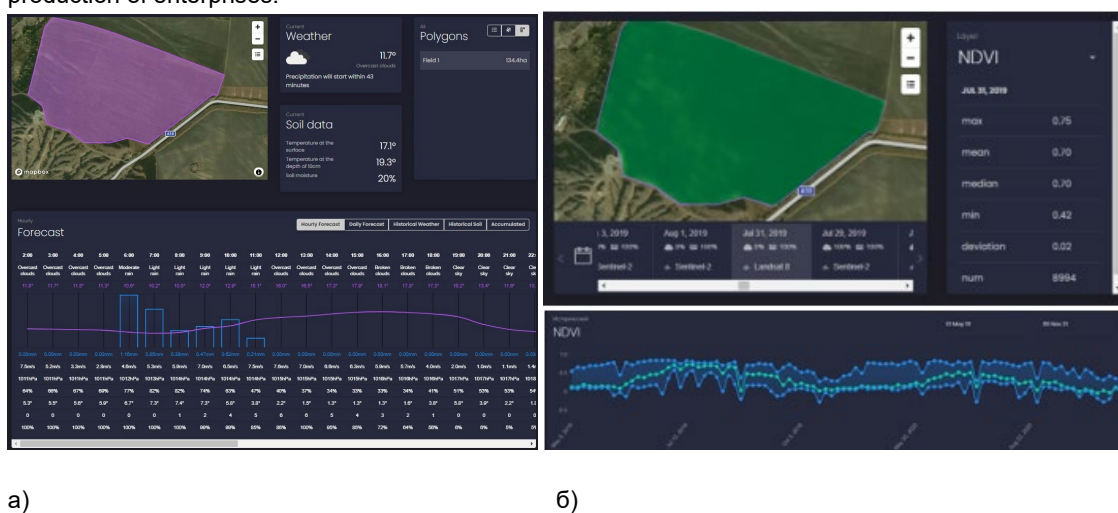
production of enterprises.

mapbox

Current
Weather
11.7°
Overcast clouds
Precipitation will start within 43 minutes

All
Polygons
Field 1 134.4ha

Current
Soil data
Temperature at the surface 17.1°
Temperature at the depth of 10cm 19.3°
Soil moisture 20%

Hourly
Forecast
Hourly Forecast Daily Forecast Historical Weather Historical Soil Accumulated

| 2:00 | 3:00 | 4:00 | 5:00 | 6:00 | 7:00 | 8:00 | 9:00 | 10:00 | 11:00 | 12:00 | 13:00 | 14:00 | 15:00 | 16:00 | 17:00 | 18:00 | 19:00 | 20:00 | 21:00 | 22: |
|---|---|---|---|---|---|---|---|---|---|---|---|---|---|---|---|---|---|---|---|---|
| Overcast clouds | Overcast clouds | Overcast clouds | Overcast clouds | Moderate rain | Light rain | Light rain | Light rain | Light rain | Light rain | Overcast clouds | Overcast clouds | Overcast clouds | Overcast clouds | Broken clouds | Broken clouds | Broken clouds | Clear sky | Clear sky | Clear sky | Cle |
| 11.8° | 11.7° | 11.5° | 11.3° | 10.6° | 10.2° | 10.6° | 12.0° | 12.9° | 16.1° | 16.0° | 16.6° | 17.3° | 17.8° | 18.1° | 17.8° | 17.3° | 16.2° | 13.4° | 11.9° | 11 |
| 0.00mm | 0.00mm | 0.00mm | 0.00mm | 1.16mm | 0.85mm | 0.28mm | 0.47mm | 0.82mm | 0.21mm | 0.00mm | 0.00mm | 0.00mm | 0.00mm | 0.00mm | 0.00mm | 0.00mm | 0.00mm | 0.00mm | 0.00mm | 0.0 |
| 7.5m/s | 5.2m/s | 3.3m/s | 2.9m/s | 4.6m/s | 5.3m/s | 5.9m/s | 7.0m/s | 6.5m/s | 7.5m/s | 7.6m/s | 7.0m/s | 6.9m/s | 6.3m/s | 6.0m/s | 5.7m/s | 4.0m/s | 2.0m/s | 1.0m/s | 1.1m/s | 1.4 |
| 1011hPa | 1011hPa | 1011hPa | 1011hPa | 1012hPa | 1013hPa | 1014hPa | 1014hPa | 1014hPa | 1014hPa | 1015hPa | 1015hPa | 1015hPa | 1016hPa | 1016hPa | 1016hPa | 1016hPa | 1017hPa | 1017hPa | 1017hPa | 1018 |
| 84% | 66% | 67% | 69% | 77% | 82% | 74% | 63% | 47% | 40% | 37% | 34% | 33% | 33% | 34% | 41% | 51% | 53% | 53% | 5 |
| 5.3° | 6.5° | 5.6° | 5.9° | 6.7° | 7.3° | 7.4° | 7.3° | 5.6° | 3.8° | 2.2° | 1.5° | 1.3° | 1.3° | 1.2° | 1.6° | 3.8° | 5.0° | 3.9° | 2.2° | 1. |
| 0 | 0 | 0 | 0 | 0 | 0 | 1 | 2 | 4 | 5 | 6 | 6 | 5 | 4 | 3 | 2 | 1 | 0 | 0 | 0 | 0 |
| 100% | 100% | 100% | 100% | 100% | 100% | 99% | 90% | 85% | 80% | 100% | 95% | 80% | 72% | 64% | 50% | 0% | 0% | 0% | 5% | 5 |

Layer
NDVI
JUL 31, 2019
max 0.75
mean 0.70
median 0.70
min 0.42
deviation 0.02
num 8994

3, 2019 | Aug 1, 2019 | Jul 31, 2019 | Jul 29, 2019
Sentinel-2 | Sentinel-2 | Landsat 8 | Sentinel-2

Historical
NDVI
01 May 19 | 05 Nov 21

а) б)